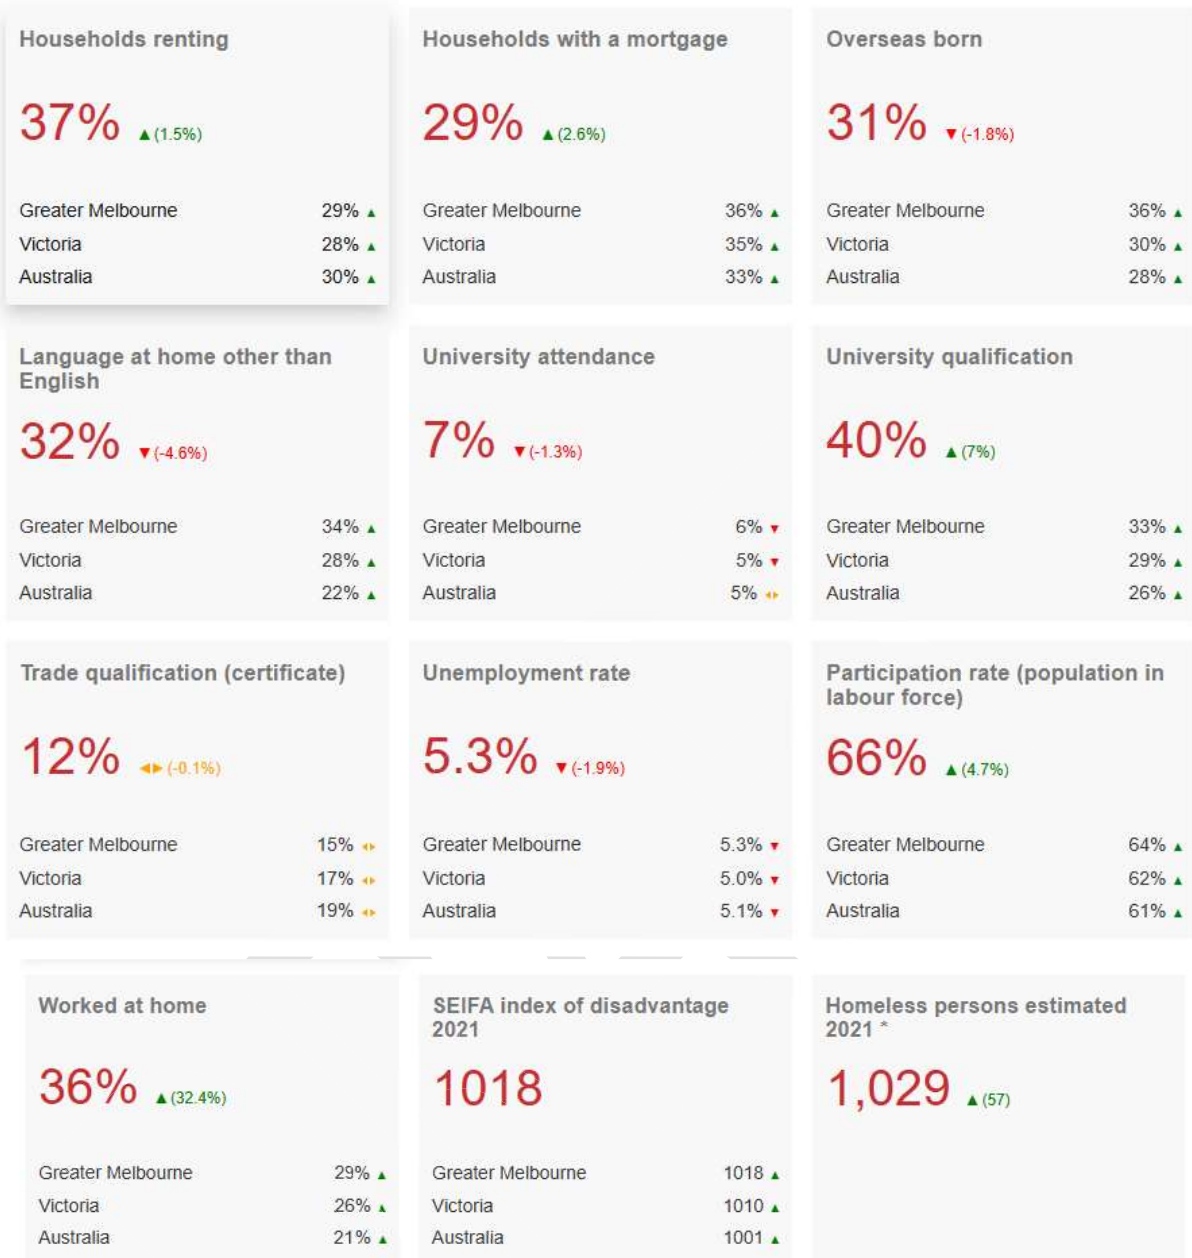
Households renting

37% ▲(1.5%)

Greater Melbourne 29% ▲
Victoria 28% ▲
Australia 30% ▲

Households with a mortgage

29% ▲(2.6%)

Greater Melbourne 36% ▲
Victoria 35% ▲
Australia 33% ▲

Overseas born

31% ▼(-1.8%)

Greater Melbourne 36% ▲
Victoria 30% ▲
Australia 28% ▲

Language at home other than English

32% ▼(-4.6%)

Greater Melbourne 34% ▲
Victoria 28% ▲
Australia 22% ▲

University attendance

7% ▼(-1.3%)

Greater Melbourne 6% ▼
Victoria 5% ▼
Australia 5% ◂▸

University qualification

40% ▲(7%)

Greater Melbourne 33% ▲
Victoria 29% ▲
Australia 26% ▲

Trade qualification (certificate)

12% ◂▸(-0.1%)

Greater Melbourne 15% ◂▸
Victoria 17% ◂▸
Australia 19% ◂▸

Unemployment rate

5.3% ▼(-1.9%)

Greater Melbourne 5.3% ▼
Victoria 5.0% ▼
Australia 5.1% ▼

Participation rate (population in labour force)

66% ▲(4.7%)

Greater Melbourne 64% ▲
Victoria 62% ▲
Australia 61% ▲

Worked at home

36% ▲(32.4%)

Greater Melbourne 29% ▲
Victoria 26% ▲
Australia 21% ▲

SEIFA index of disadvantage 2021

1018

Greater Melbourne 1018 ▲
Victoria 1010 ▲
Australia 1001 ▲

Homeless persons estimated 2021 *

1,029 ▲(57)